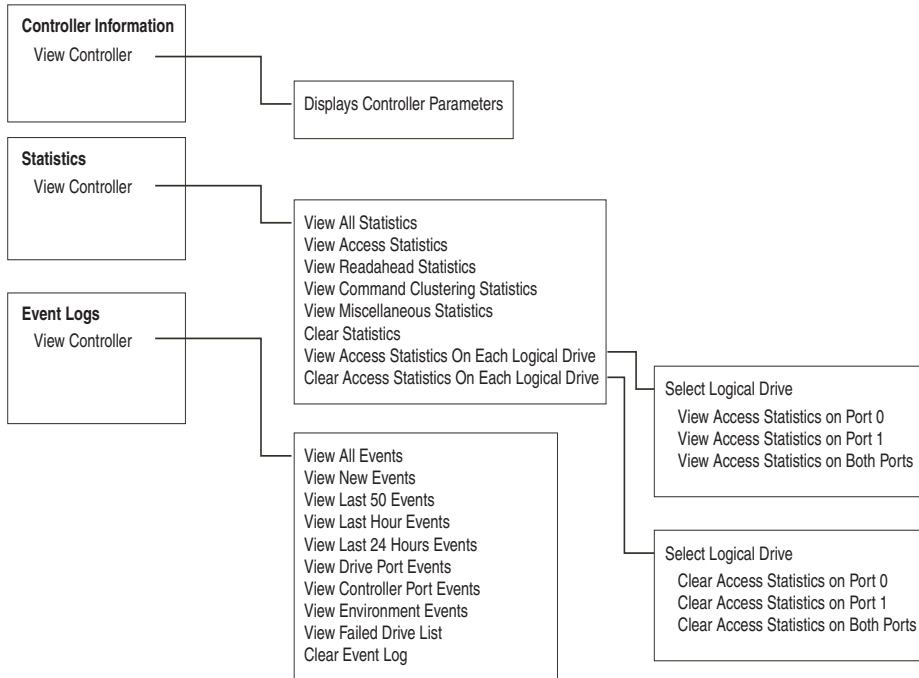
**Controller Information**
View Controller

Displays Controller Parameters

**Statistics**
View Controller

View All Statistics
View Access Statistics
View Readahead Statistics
View Command Clustering Statistics
View Miscellaneous Statistics
Clear Statistics
View Access Statistics On Each Logical Drive
Clear Access Statistics On Each Logical Drive

Select Logical Drive
View Access Statistics on Port 0
View Access Statistics on Port 1
View Access Statistics on Both Ports

**Event Logs**
View Controller

View All Events
View New Events
View Last 50 Events
View Last Hour Events
View Last 24 Hours Events
View Drive Port Events
View Controller Port Events
View Environment Events
View Failed Drive List
Clear Event Log

Select Logical Drive
Clear Access Statistics on Port 0
Clear Access Statistics on Port 1
Clear Access Statistics on Both Ports